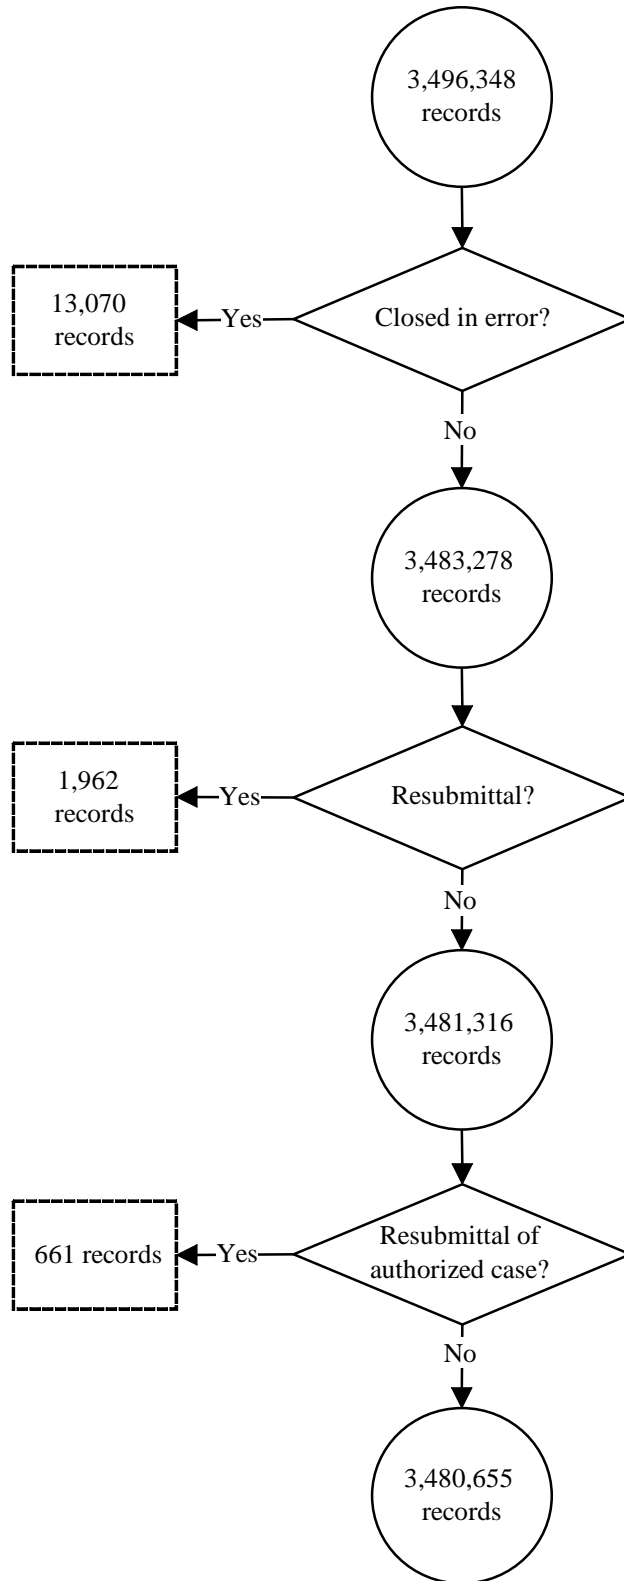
3,496,348 records

Closed in error?

Yes

13,070 records

No

3,483,278 records

Resubmittal?

Yes

1,962 records

No

3,481,316 records

Resubmittal of authorized case?

Yes

661 records

No

3,480,655 records